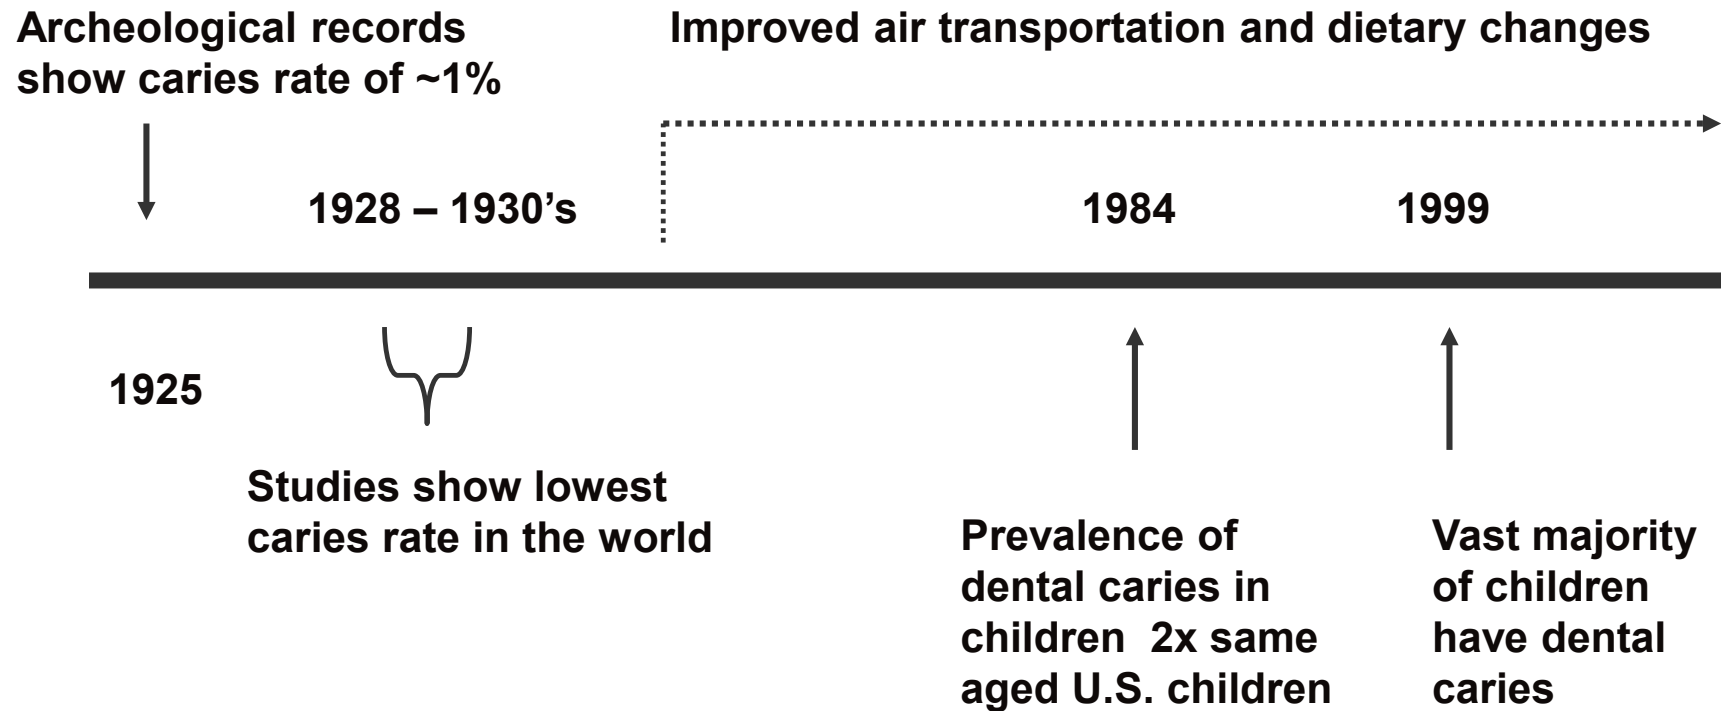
Archeological records show caries rate of ~1%

Improved air transportation and dietary changes

1928 – 1930's

1984

1999

1925

Studies show lowest caries rate in the world

Prevalence of dental caries in children 2x same aged U.S. children

Vast majority of children have dental caries